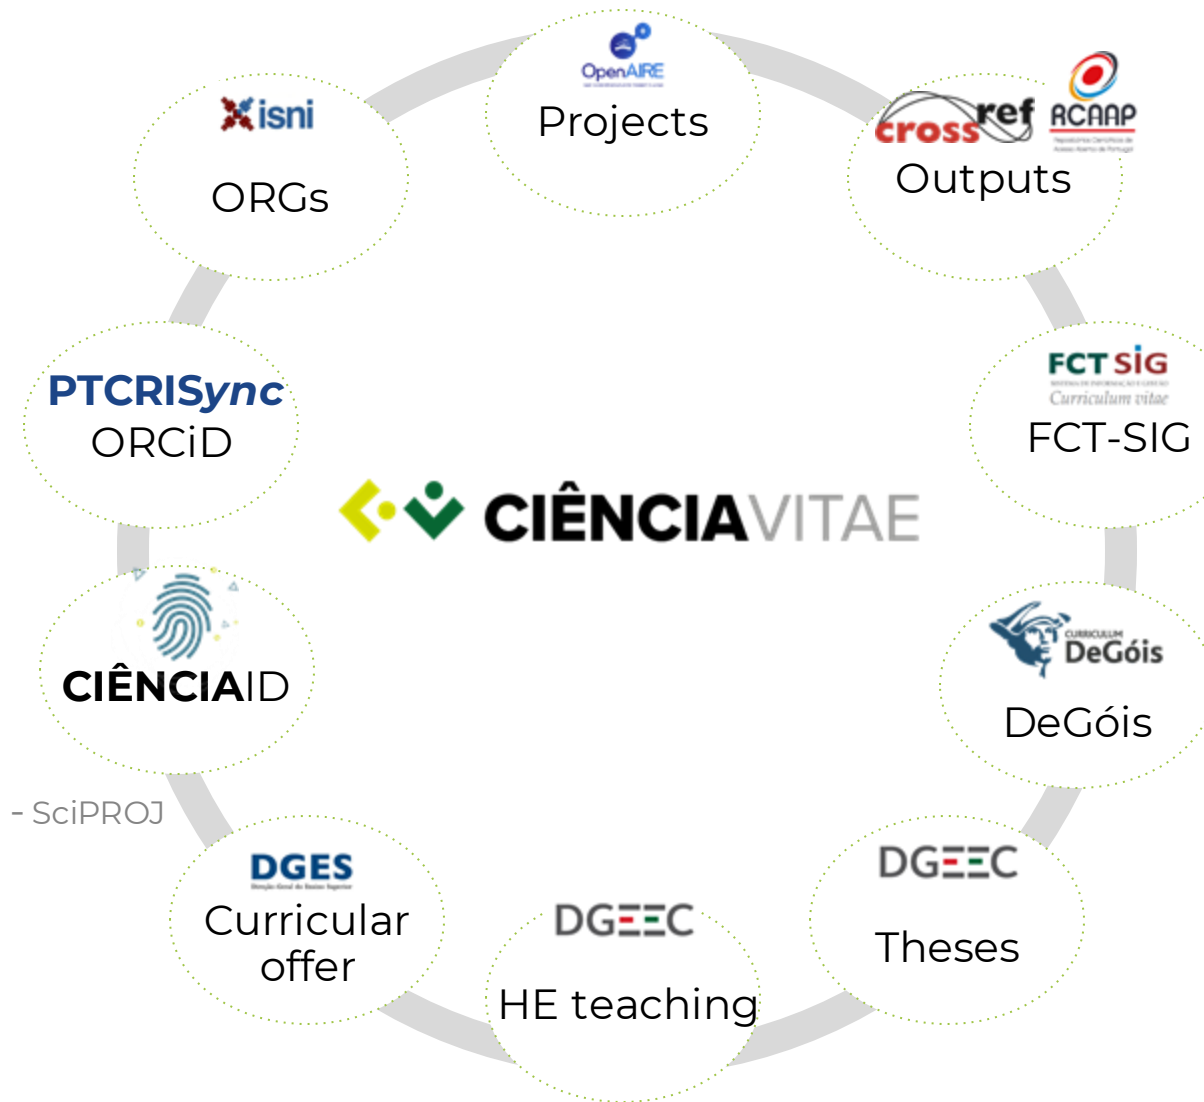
OpenAIRE
Projects

crossref ACAAP
Outputs

isni
ORGs

FCT SIG
Curriculum vitae
FCT-SIG

PTCRISync
ORCiD

CIÊNCIAVITAE

CIÊNCIAID

CURRICULUM DeGóis
DeGóis

- SciPROJ

DGES
Curricular offer

DGEEC
HE teaching

DGEEC
Theses